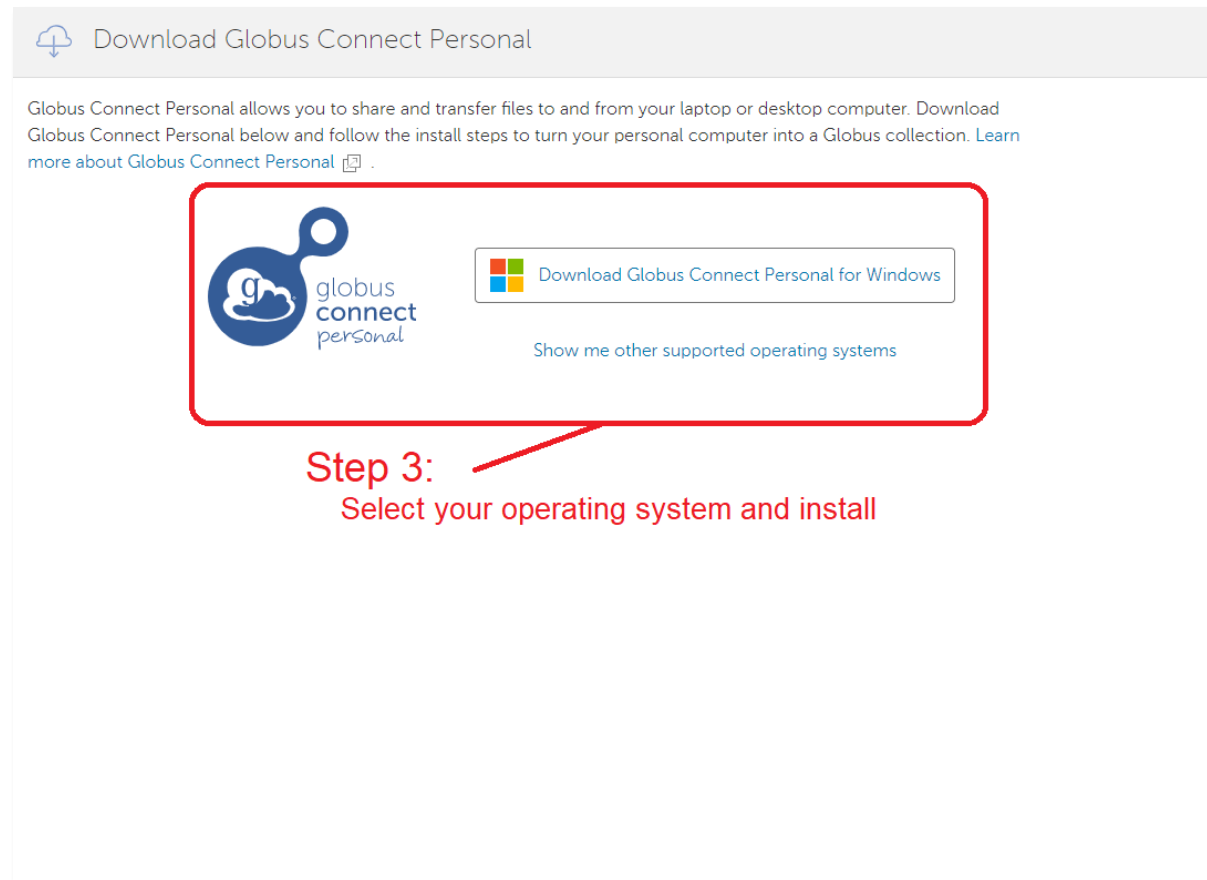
Download Globus Connect Personal

Globus Connect Personal allows you to share and transfer files to and from your laptop or desktop computer. Download Globus Connect Personal below and follow the install steps to turn your personal computer into a Globus collection. Learn more about Globus Connect Personal .

g globus connect personal

Download Globus Connect Personal for Windows

Show me other supported operating systems

Step 3:
Select your operating system and install